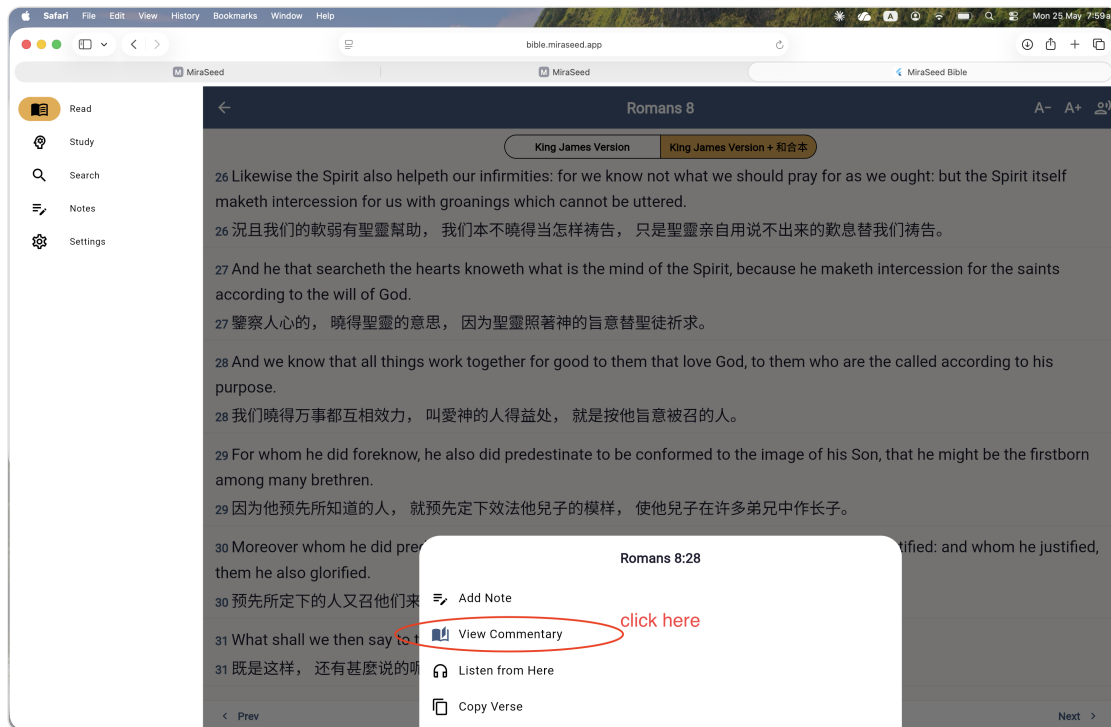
Safari File Edit View History Bookmarks Window Help

Mon 25 May 7:59a

bible.miraseed.app

MiraSeed

MiraSeed

MiraSeed Bible

Read

Study

Search

Notes

Settings

Romans 8

A– A+

King James Version

King James Version + 和合本

26 Likewise the Spirit also helpeth our infirmities: for we know not what we should pray for as we ought: but the Spirit itself maketh intercession for us with groanings which cannot be uttered.

26 况且我们的軟弱有聖靈幫助， 我们本不曉得当怎样祷告， 只是聖靈亲自用说不出来的歎息替我们祷告。

27 And he that searcheth the hearts knoweth what is the mind of the Spirit, because he maketh intercession for the saints according to the will of God.

27 鑒察人心的， 曉得聖靈的意思， 因为聖靈照著神的旨意替聖徒祈求。

28 And we know that all things work together for good to them that love God, to them who are the called according to his purpose.

28 我们曉得万事都互相效力， 叫愛神的人得益处， 就是按他旨意被召的人。

29 For whom he did foreknow, he also did predestinate to be conformed to the image of his Son, that he might be the firstborn among many brethren.

29 因为他预先所知道的人， 就预先定下效法他兒子的模样， 使他兒子在许多弟兄中作长子。

30 Moreover whom he did pre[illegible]tified: and whom he justified, them he also glorified.

30 预先所定下的人又召他们来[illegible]

31 What shall we then say to t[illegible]

31 既是这样， 还有甚麼说的呢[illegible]

Romans 8:28

Add Note

View Commentary

click here

Listen from Here

Copy Verse

< Prev

Next >